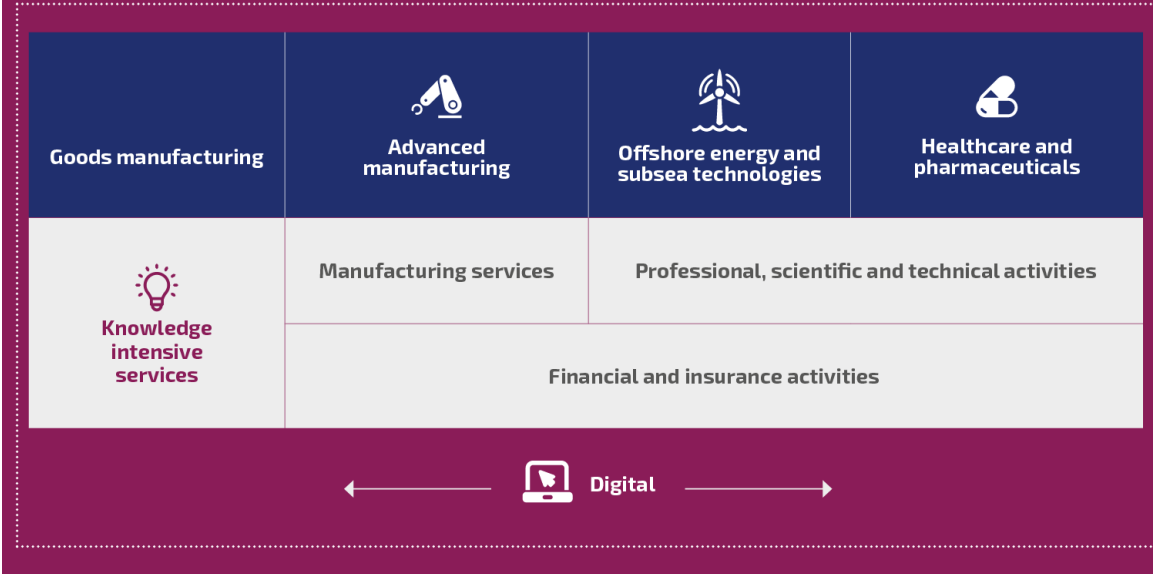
| Goods manufacturing | Advanced manufacturing | Offshore energy and subsea technologies | Healthcare and pharmaceuticals |
|---|---|---|---|
| Knowledge intensive services | Manufacturing services | Professional, scientific and technical activities | |
| | Financial and insurance activities | | |

Digital